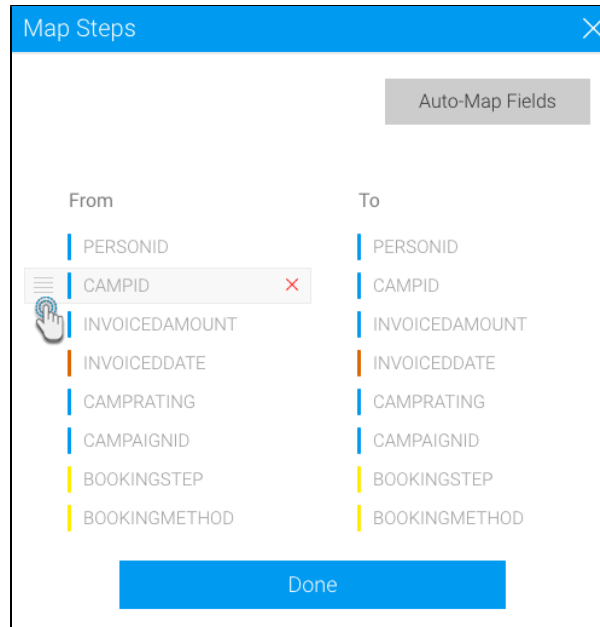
Map Steps

Auto-Map Fields

| From | To |
|---|---|
| PERSONID | PERSONID |
| CAMPID | CAMPID |
| INVOICEDAMOUNT | INVOICEDAMOUNT |
| INVOICEDDATE | INVOICEDDATE |
| CAMPRATING | CAMPRATING |
| CAMPAIGNID | CAMPAIGNID |
| BOOKINGSTEP | BOOKINGSTEP |
| BOOKINGMETHOD | BOOKINGMETHOD |

Done